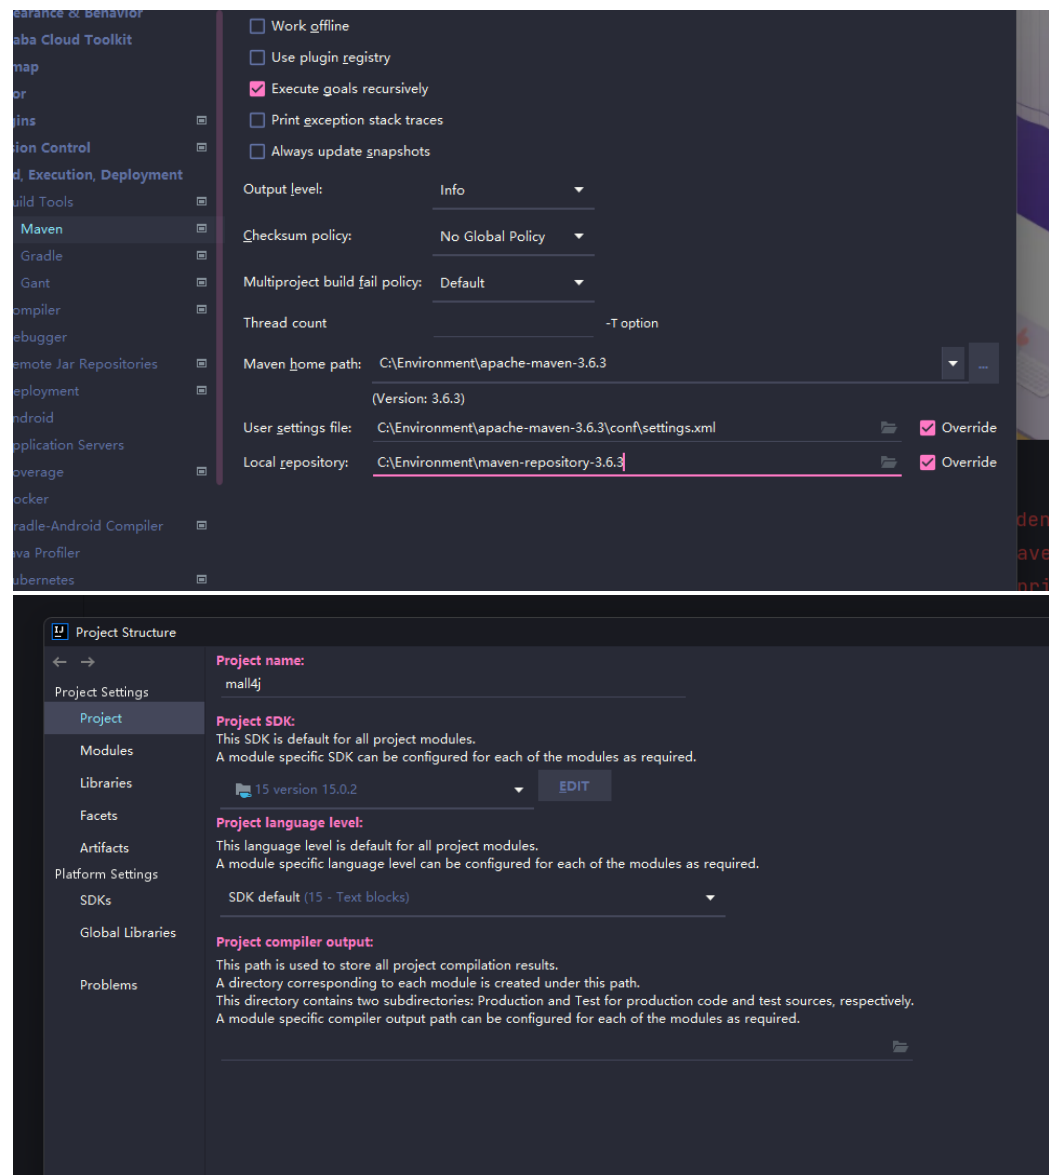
earance & Behavior
baba Cloud Toolkit
map
or
gins
sion Control
d, Execution, Deployment
uild Tools
Maven
Gradle
Gant
ompiler
ebugger
emote Jar Repositories
eployment
ndroid
pplication Servers
overage
ocker
radle-Android Compiler
ava Profiler
ubernetes

Work offline
Use plugin registry
Execute goals recursively
Print exception stack traces
Always update snapshots

Output level: Info
Checksum policy: No Global Policy
Multiproject build fail policy: Default
Thread count -T option
Maven home path: C:\Environment\apache-maven-3.6.3 ...
(Version: 3.6.3)
User settings file: C:\Environment\apache-maven-3.6.3\conf\settings.xml Override
Local repository: C:\Environment\maven-repository-3.6.3 Override

den
ave

Project Structure
← →
Project Settings
Project
Modules
Libraries
Facets
Artifacts
Platform Settings
SDKs
Global Libraries

Problems

Project name:
mall4j

Project SDK:
This SDK is default for all project modules.
A module specific SDK can be configured for each of the modules as required.

15 version 15.0.2
EDIT

Project language level:
This language level is default for all project modules.
A module specific language level can be configured for each of the modules as required.

SDK default (15 - Text blocks)

Project compiler output:
This path is used to store all project compilation results.
A directory corresponding to each module is created under this path.
This directory contains two subdirectories: Production and Test for production code and test sources, respectively.
A module specific compiler output path can be configured for each of the modules as required.